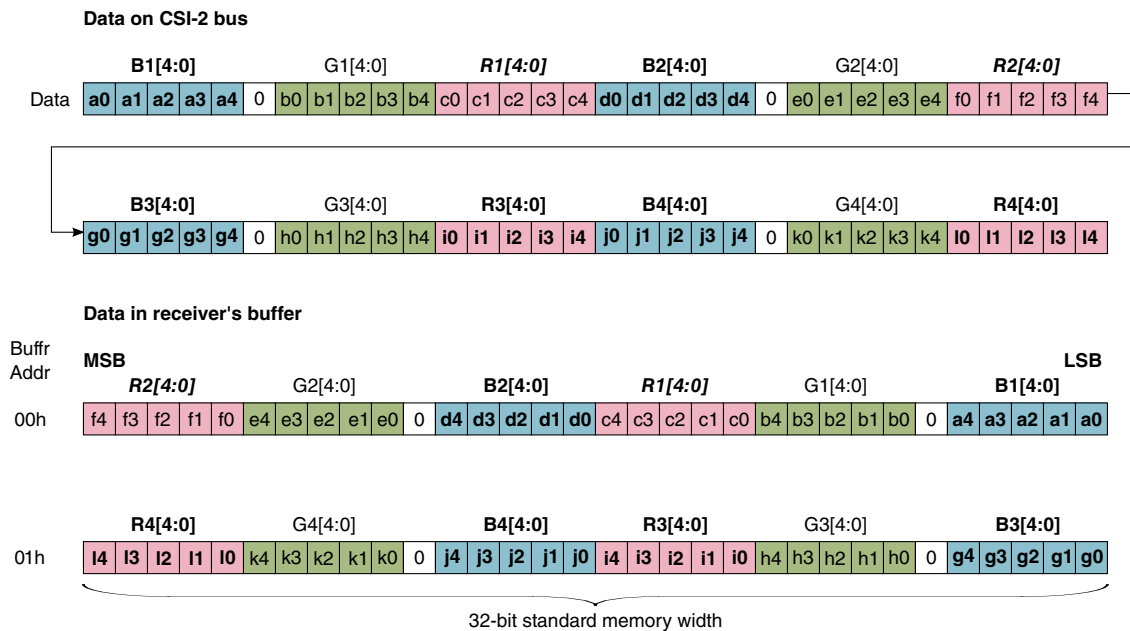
**Data on CSI-2 bus**

| | B1[4:0] | | | | | | G1[4:0] | | | | | R1[4:0] | | | | | B2[4:0] | | | | | | G2[4:0] | | | | | R2[4:0] | | | | |
|---|---|---|---|---|---|---|---|---|---|---|---|---|---|---|---|---|---|---|---|---|---|---|---|---|---|---|---|---|---|---|---|---|
| Data | a0 | a1 | a2 | a3 | a4 | 0 | b0 | b1 | b2 | b3 | b4 | c0 | c1 | c2 | c3 | c4 | d0 | d1 | d2 | d3 | d4 | 0 | e0 | e1 | e2 | e3 | e4 | f0 | f1 | f2 | f3 | f4 |

| B3[4:0] | | | | | | G3[4:0] | | | | | R3[4:0] | | | | | B4[4:0] | | | | | | G4[4:0] | | | | | R4[4:0] | | | | |
|---|---|---|---|---|---|---|---|---|---|---|---|---|---|---|---|---|---|---|---|---|---|---|---|---|---|---|---|---|---|---|---|
| g0 | g1 | g2 | g3 | g4 | 0 | h0 | h1 | h2 | h3 | h4 | i0 | i1 | i2 | i3 | i4 | j0 | j1 | j2 | j3 | j4 | 0 | k0 | k1 | k2 | k3 | k4 | l0 | l1 | l2 | l3 | l4 |

**Data in receiver's buffer**

Buffr Addr

MSB LSB

| | R2[4:0] | | | | | G2[4:0] | | | | | | B2[4:0] | | | | | R1[4:0] | | | | | G1[4:0] | | | | | | B1[4:0] | | | | |
|---|---|---|---|---|---|---|---|---|---|---|---|---|---|---|---|---|---|---|---|---|---|---|---|---|---|---|---|---|---|---|---|---|
| 00h | f4 | f3 | f2 | f1 | f0 | e4 | e3 | e2 | e1 | e0 | 0 | d4 | d3 | d2 | d1 | d0 | c4 | c3 | c2 | c1 | c0 | b4 | b3 | b2 | b1 | b0 | 0 | a4 | a3 | a2 | a1 | a0 |

| | R4[4:0] | | | | | G4[4:0] | | | | | | B4[4:0] | | | | | R3[4:0] | | | | | G3[4:0] | | | | | | B3[4:0] | | | | |
|---|---|---|---|---|---|---|---|---|---|---|---|---|---|---|---|---|---|---|---|---|---|---|---|---|---|---|---|---|---|---|---|---|
| 01h | l4 | l3 | l2 | l1 | l0 | k4 | k3 | k2 | k1 | k0 | 0 | j4 | j3 | j2 | j1 | j0 | i4 | i3 | i2 | i1 | i0 | h4 | h3 | h2 | h1 | h0 | 0 | g4 | g3 | g2 | g1 | g0 |

32-bit standard memory width